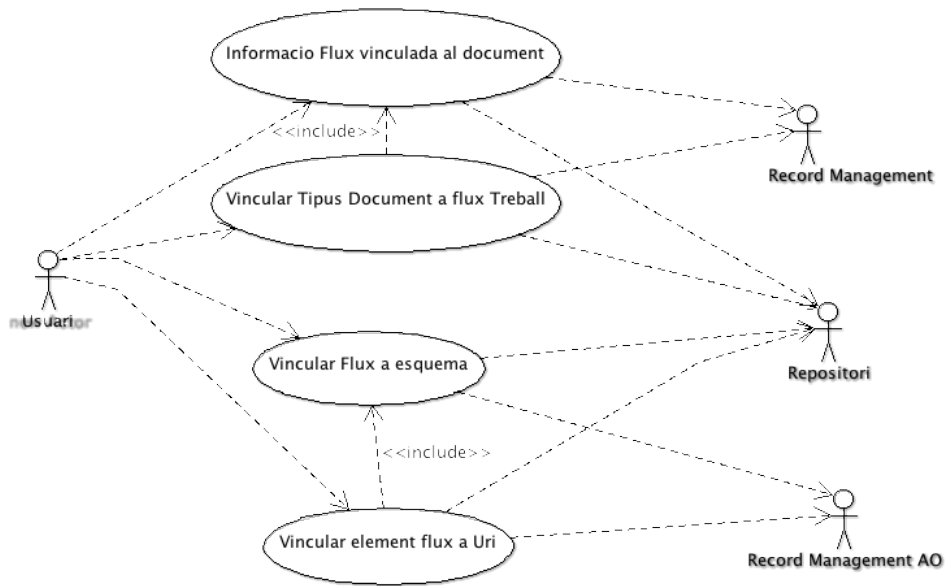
Informacio Flux vinculada al document

<<include>>

Record Management

Vincular Tipus Document a flux Treball

Usuari

Repositori

Vincular Flux a esquema

<<include>>

Vincular element flux a Uri

Record Management AO